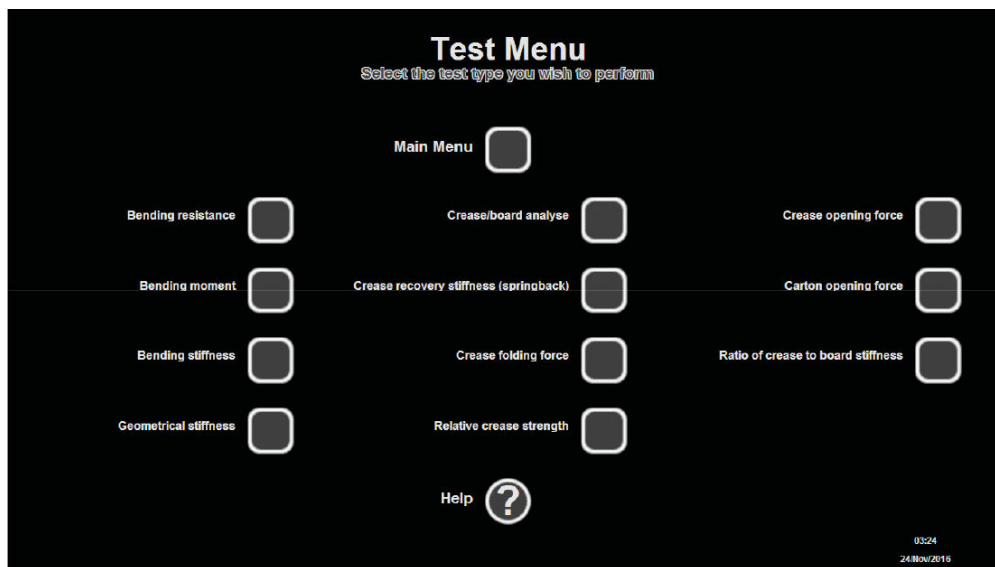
Test Menu
Select the test type you wish to perform

Main Menu

Bending resistance

Bending moment

Bending stiffness

Geometrical stiffness

Crease/board analyse

Crease recovery stiffness (springback)

Crease folding force

Relative crease strength

Crease opening force

Carton opening force

Ratio of crease to board stiffness

Help ?

03:24
24/Nov/2016